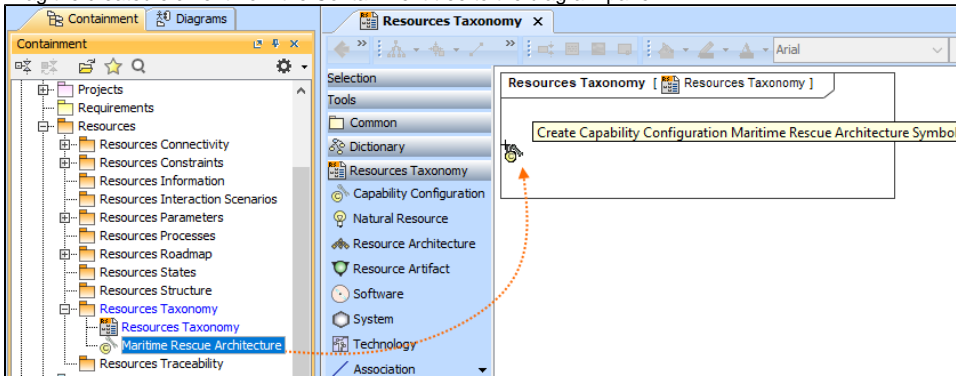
Containment | Diagrams

Containment

Projects
Requirements
Resources
Resources Connectivity
Resources Constraints
Resources Information
Resources Interaction Scenarios
Resources Parameters
Resources Processes
Resources Roadmap
Resources States
Resources Structure
Resources Taxonomy
Resources Taxonomy
Maritime Rescue Architecture
Resources Traceability

Resources Taxonomy ×

Arial

Selection
Tools
Common
Dictionary
Resources Taxonomy
Capability Configuration
Natural Resource
Resource Architecture
Resource Artifact
Software
System
Technology
Association

Resources Taxonomy [ Resources Taxonomy ]

Create Capability Configuration Maritime Rescue Architecture Symbo